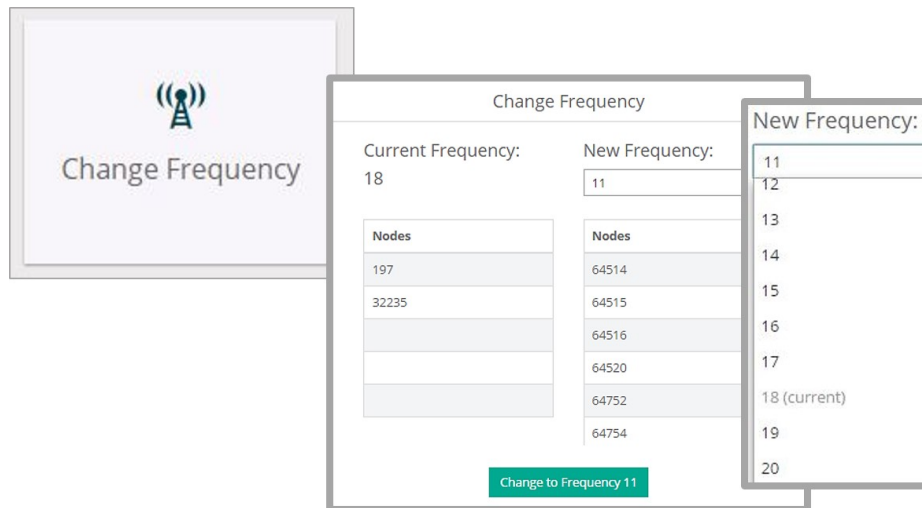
Change Frequency

Change Frequency

Current Frequency:
18

New Frequency:
11

| Nodes |
|---|
| 197 |
| 32235 |
| |
| |
| |

| Nodes |
|---|
| 64514 |
| 64515 |
| 64516 |
| 64520 |
| 64752 |
| 64754 |

Change to Frequency 11

New Frequency:
11
12
13
14
15
16
17
18 (current)
19
20